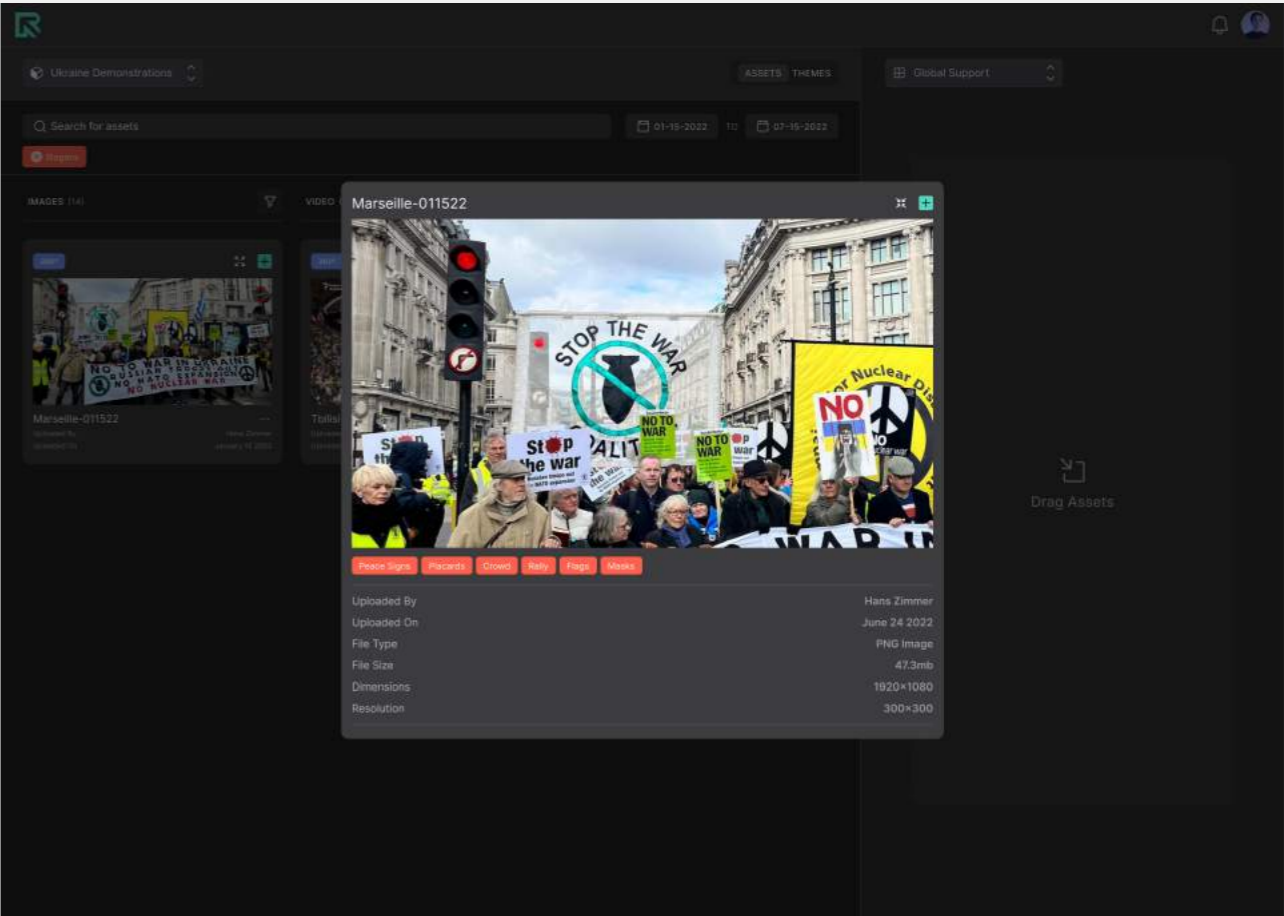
Ukraine Demonstrations

ASSETS THEMES

Global Support

Search for assets

01-15-2022 TO 07-15-2022

Regions

IMAGES (14)

VIDEO

NO TO WAR IN UKRAINE
RUSSIAN TROOPS OUT
NO NATO EXPANSION
NO NUCLEAR WAR

Marseille-011522

Uploaded By Hans Zimmer
Uploaded On January 15 2022

Tbilisi

Marseille-011522

STOP THE WAR COALITION

Stop the war

NO TO WAR

NO TO WAR

Stop

NO

for Nuclear Dis

NO nuclear war

WAR IN

Peace Signs Placards Crowd Rally Flags Masks

| | |
|---|---|
| Uploaded By | Hans Zimmer |
| Uploaded On | June 24 2022 |
| File Type | PNG Image |
| File Size | 47.3mb |
| Dimensions | 1920×1080 |
| Resolution | 300×300 |

Drag Assets